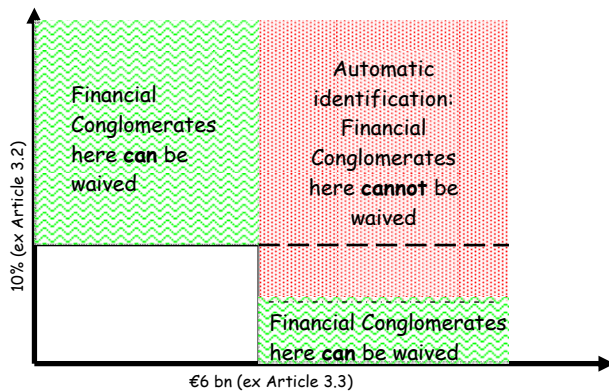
Financial Conglomerates here **can** be waived

Automatic identification: Financial Conglomerates here **cannot** be waived

10% (ex Article 3.2)

Financial Conglomerates here **can** be waived

€6 bn (ex Article 3.3)